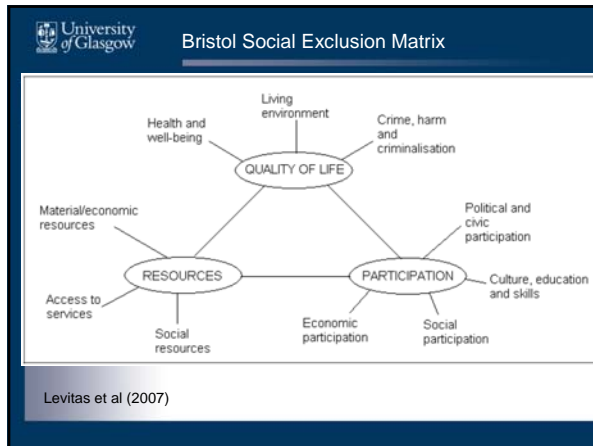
University of Glasgow

Bristol Social Exclusion Matrix

Living environment

Health and well-being

Crime, harm and criminalisation

QUALITY OF LIFE

Material/economic resources

Political and civic participation

RESOURCES

PARTICIPATION

Culture, education and skills

Access to services

Social resources

Economic participation

Social participation

Levitas et al (2007)